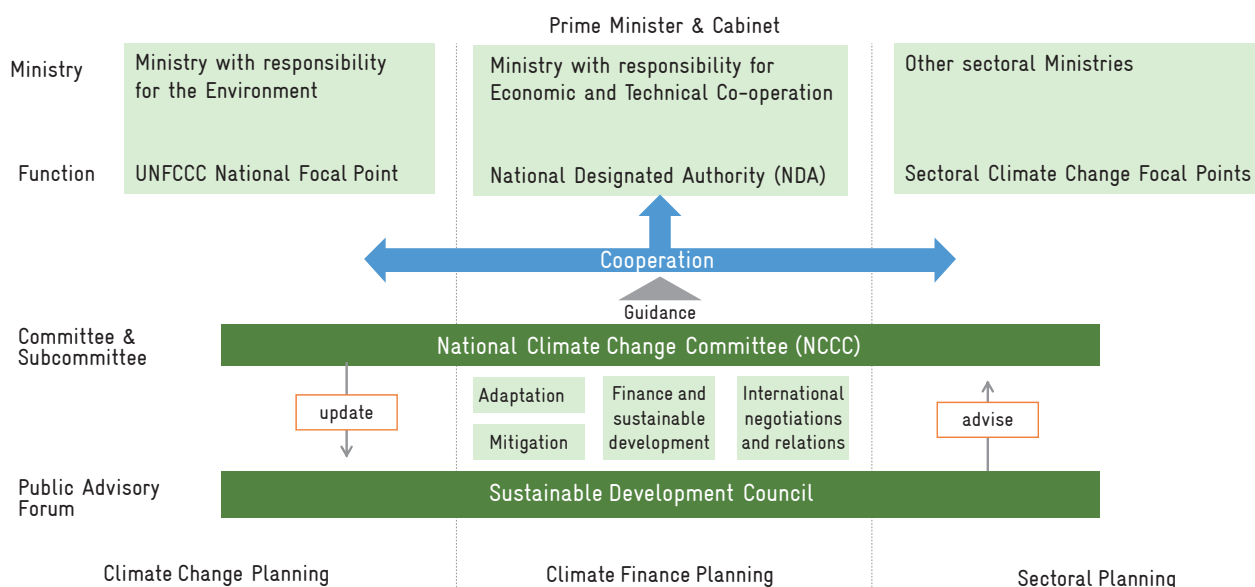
Prime Minister & Cabinet

Ministry

Ministry with responsibility for the Environment

Ministry with responsibility for Economic and Technical Co-operation

Other sectoral Ministries

Function

UNFCCC National Focal Point

National Designated Authority (NDA)

Sectoral Climate Change Focal Points

Cooperation

Guidance

Committee & Subcommittee

National Climate Change Committee (NCCC)

update

Adaptation

Mitigation

Finance and sustainable development

International negotiations and relations

advise

Public Advisory Forum

Sustainable Development Council

Climate Change Planning

Climate Finance Planning

Sectoral Planning